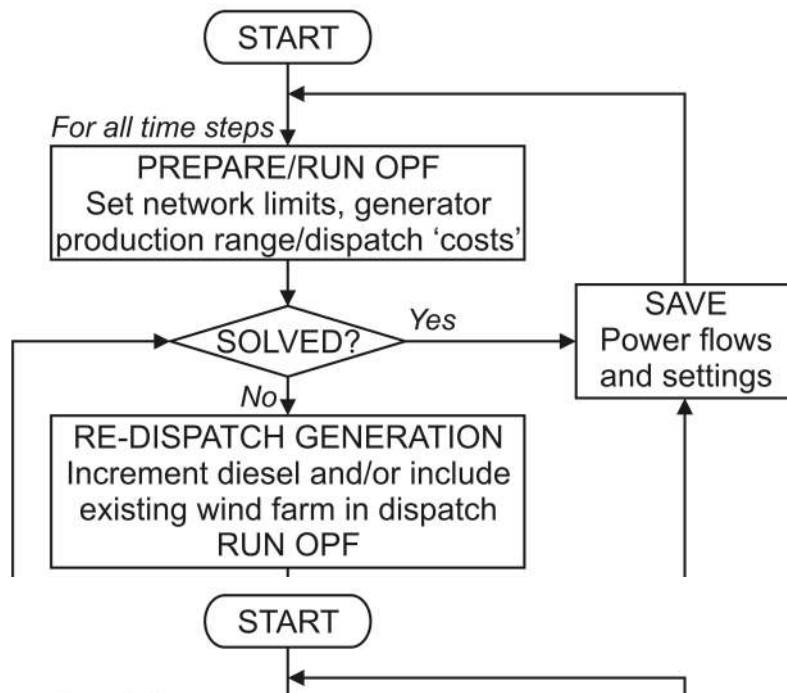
START

For all time steps

PREPARE/RUN OPF
Set network limits, generator production range/dispatch 'costs'

SOLVED?

Yes

SAVE
Power flows and settings

No

RE-DISPATCH GENERATION
Increment diesel and/or include existing wind farm in dispatch
RUN OPF

START